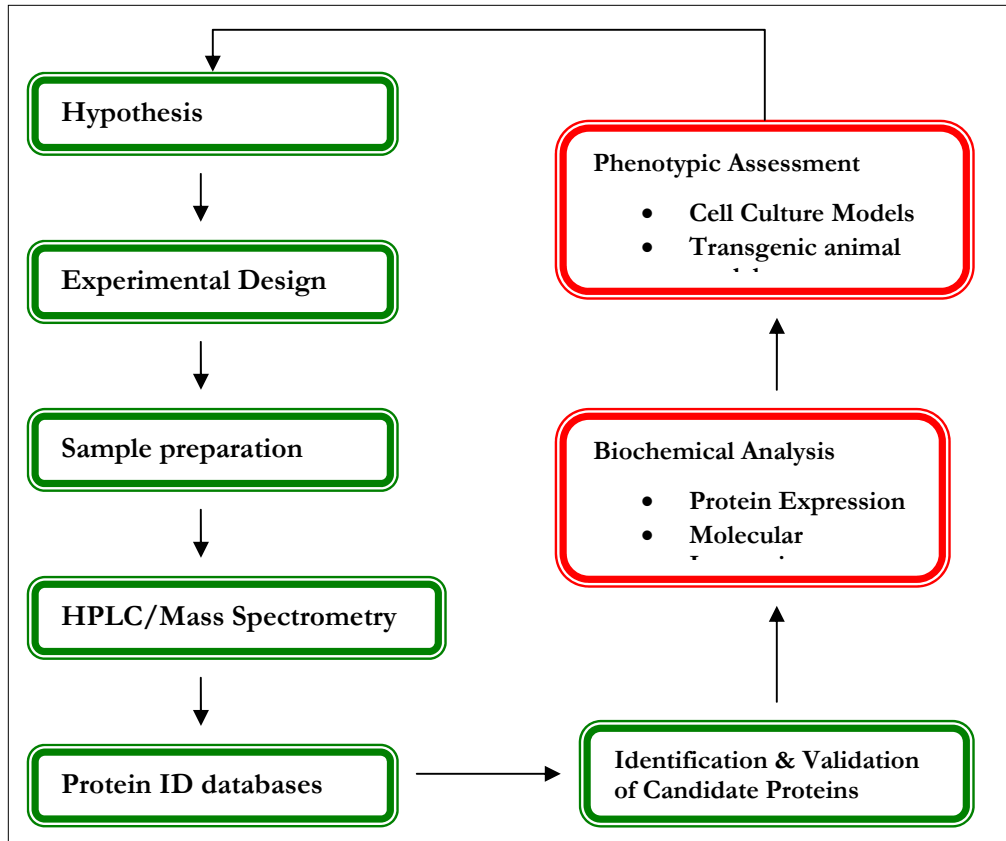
Hypothesis

Experimental Design

Sample preparation

HPLC/Mass Spectrometry

Protein ID databases

Identification & Validation of Candidate Proteins

Biochemical Analysis

- Protein Expression
- Molecular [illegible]

Phenotypic Assessment

- Cell Culture Models
- Transgenic animal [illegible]